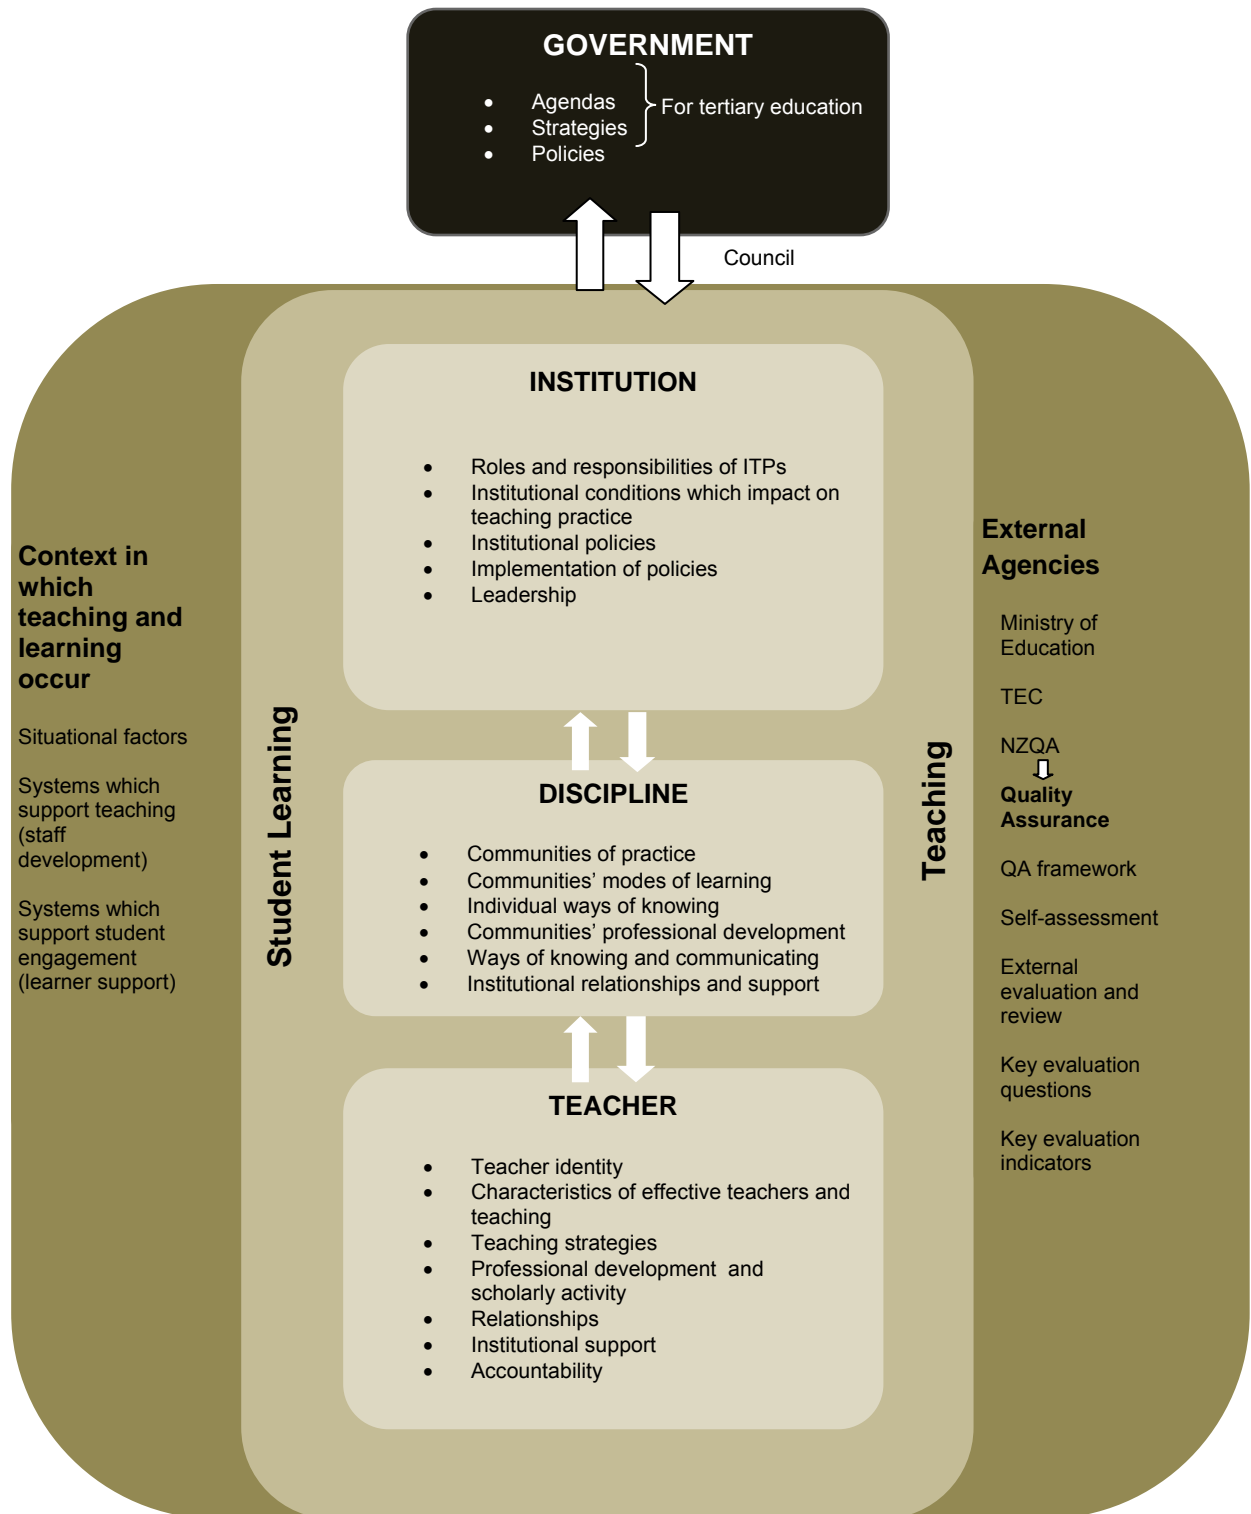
GOVERNMENT

- Agendas
- Strategies
- Policies

For tertiary education

Council

Context in which teaching and learning occur

Situational factors

Systems which support teaching (staff development)

Systems which support student engagement (learner support)

Student Learning

INSTITUTION

- Roles and responsibilities of ITPs
- Institutional conditions which impact on teaching practice
- Institutional policies
- Implementation of policies
- Leadership

DISCIPLINE

- Communities of practice
- Communities' modes of learning
- Individual ways of knowing
- Communities' professional development
- Ways of knowing and communicating
- Institutional relationships and support

TEACHER

- Teacher identity
- Characteristics of effective teachers and teaching
- Teaching strategies
- Professional development and scholarly activity
- Relationships
- Institutional support
- Accountability

Teaching

External Agencies

Ministry of Education

TEC

NZQA

Quality Assurance

QA framework

Self-assessment

External evaluation and review

Key evaluation questions

Key evaluation indicators